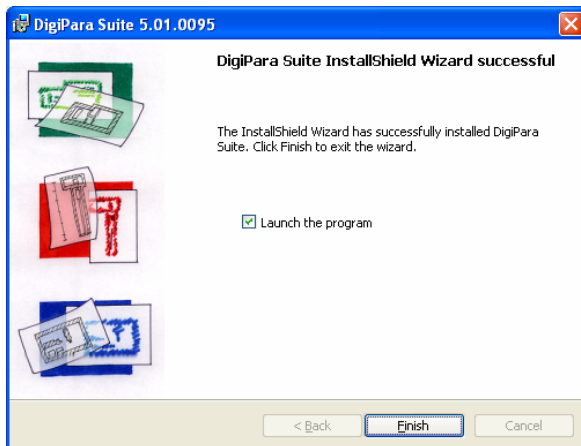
DigiPara Suite 5.01.0095

DigiPara Suite InstallShield Wizard successful

The InstallShield Wizard has successfully installed DigiPara Suite. Click Finish to exit the wizard.

Launch the program

< Back

Finish

Cancel